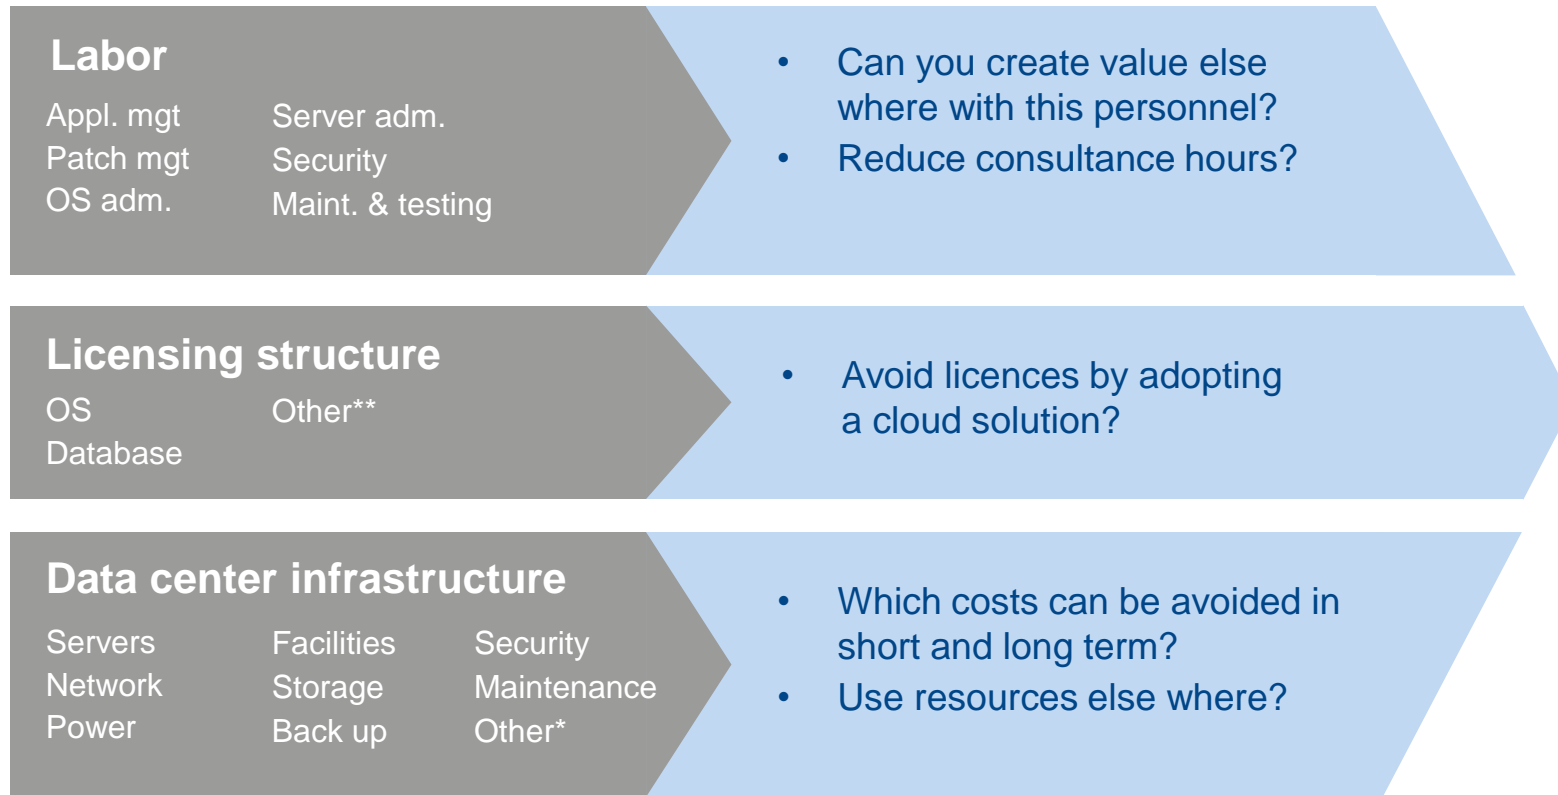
Labor

Appl. mgt
Patch mgt
OS adm.

Server adm.
Security
Maint. & testing

• Can you create value else where with this personnel?
• Reduce consultance hours?

Licensing structure

OS
Database

Other**

• Avoid licences by adopting a cloud solution?

Data center infrastructure

Servers
Network
Power

Facilities
Storage
Back up

Security
Maintenance
Other*

• Which costs can be avoided in short and long term?
• Use resources else where?